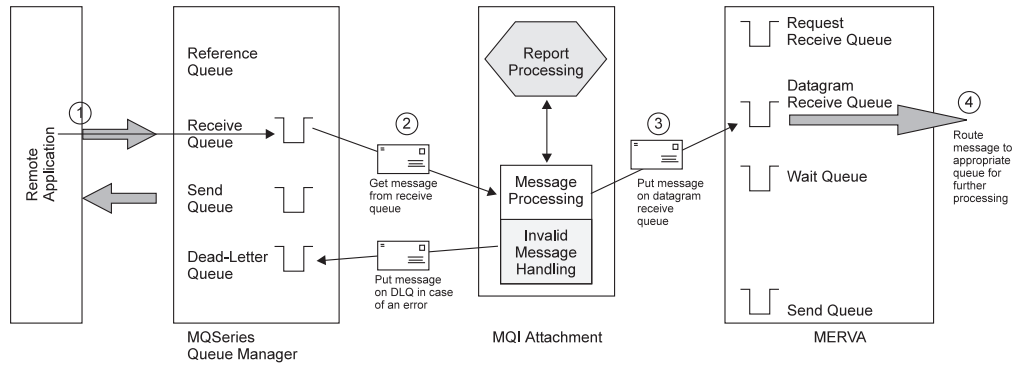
Remote Application

1

Reference Queue

Receive Queue

Send Queue

Dead-Letter Queue

MQSeries Queue Manager

2

Get message from receive queue

Put message on DLQ in case of an error

Report Processing

Message Processing

Invalid Message Handling

MQI Attachment

3

Put message on datagram receive queue

Request Receive Queue

Datagram Receive Queue

Wait Queue

Send Queue

MERVA

4

Route message to appropriate queue for further processing